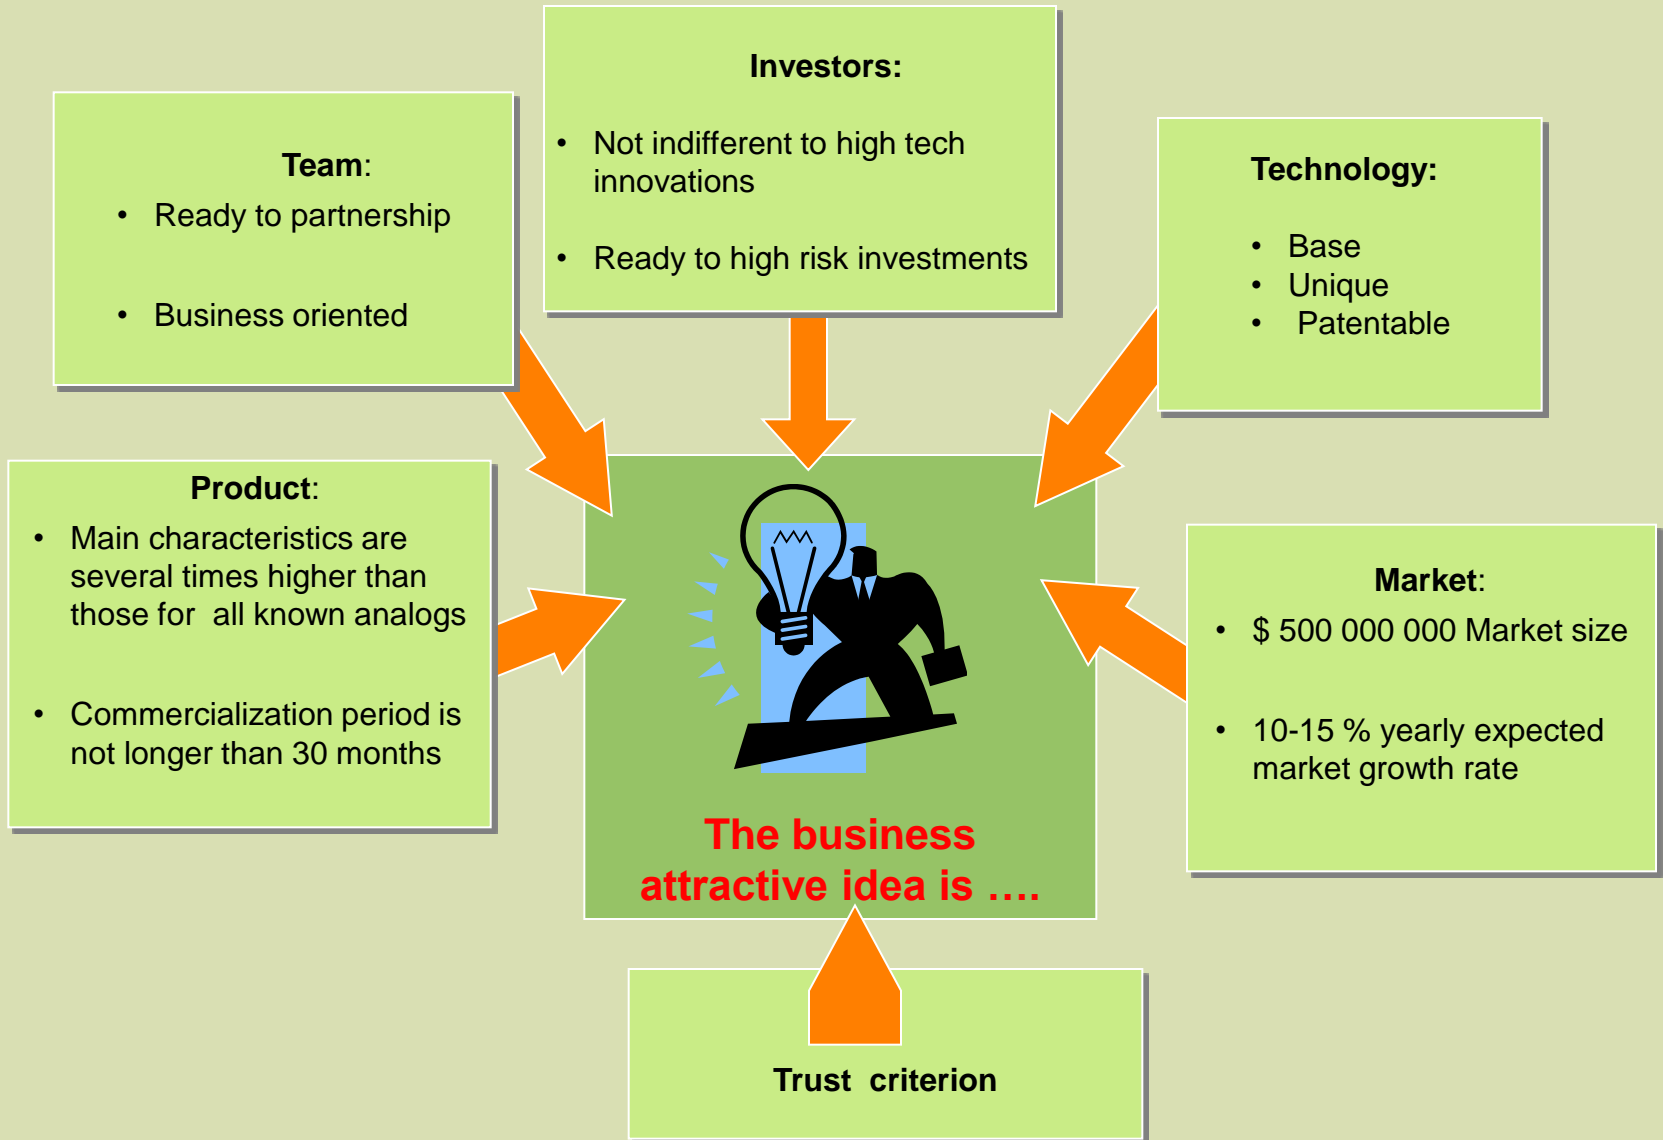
Investors:

- Not indifferent to high tech innovations
- Ready to high risk investments

Team:

- Ready to partnership
- Business oriented

Technology:

- Base
- Unique
- Patentable

Product:

- Main characteristics are several times higher than those for all known analogs
- Commercialization period is not longer than 30 months

The business attractive idea is ….

Market:

- $ 500 000 000 Market size
- 10-15 % yearly expected market growth rate

Trust criterion